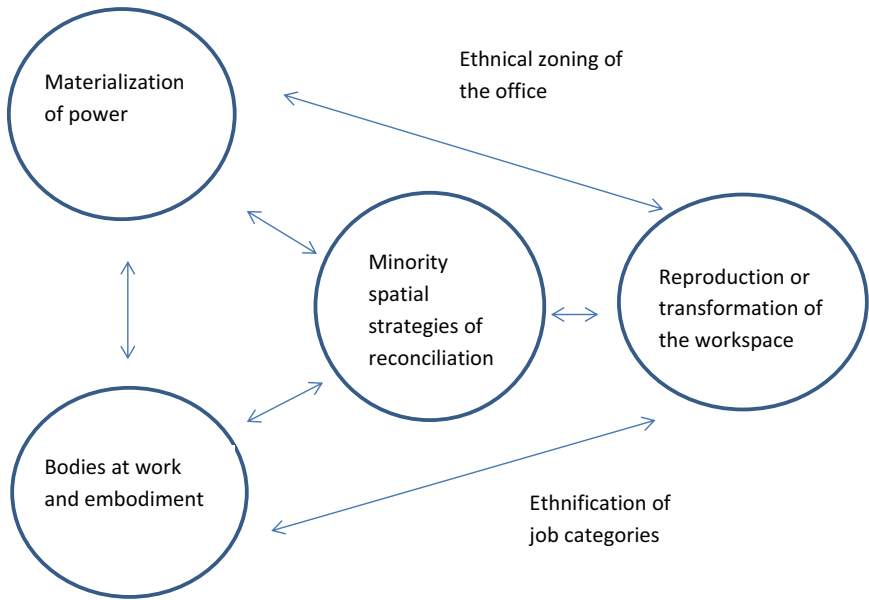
Materialization of power

Ethnical zoning of the office

Minority spatial strategies of reconciliation

Reproduction or transformation of the workspace

Bodies at work and embodiment

Ethnification of job categories